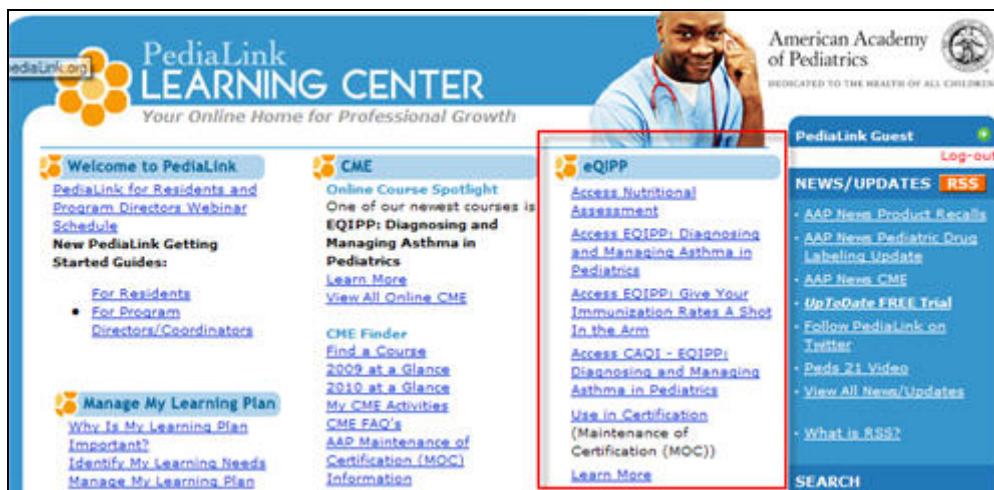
ediaLink.org

PediaLink
LEARNING CENTER
Your Online Home for Professional Growth

American Academy of Pediatrics
DEDICATED TO THE HEALTH OF ALL CHILDREN

Welcome to PediaLink
PediaLink for Residents and Program Directors Webinar Schedule
New PediaLink Getting Started Guides:
For Residents
• For Program Directors/Coordinators

Manage My Learning Plan
Why Is My Learning Plan Important?
Identify My Learning Needs
Manage My Learning Plan

CME
Online Course Spotlight
One of our newest courses is
EQIPP: Diagnosing and Managing Asthma in Pediatrics
Learn More
View All Online CME

CME Finder
Find a Course
2009 at a Glance
2010 at a Glance
My CME Activities
CME FAQ's
AAP Maintenance of Certification (MOC) Information

eQIPP
Access Nutritional Assessment
Access EQIPP: Diagnosing and Managing Asthma in Pediatrics
Access EQIPP: Give Your Immunization Rates A Shot In the Arm
Access CAQI - EQIPP: Diagnosing and Managing Asthma in Pediatrics
Use in Certification (Maintenance of Certification (MOC))
Learn More

PediaLink Guest
Log-out
NEWS/UPDATES RSS
• AAP News Product Recalls
• AAP News Pediatric Drug Labeling Update
• AAP News CME
• UpToDate FREE Trial
• Follow PediaLink on Twitter
• Peds 21 Video
• View All News/Updates
• What is RSS?
SEARCH